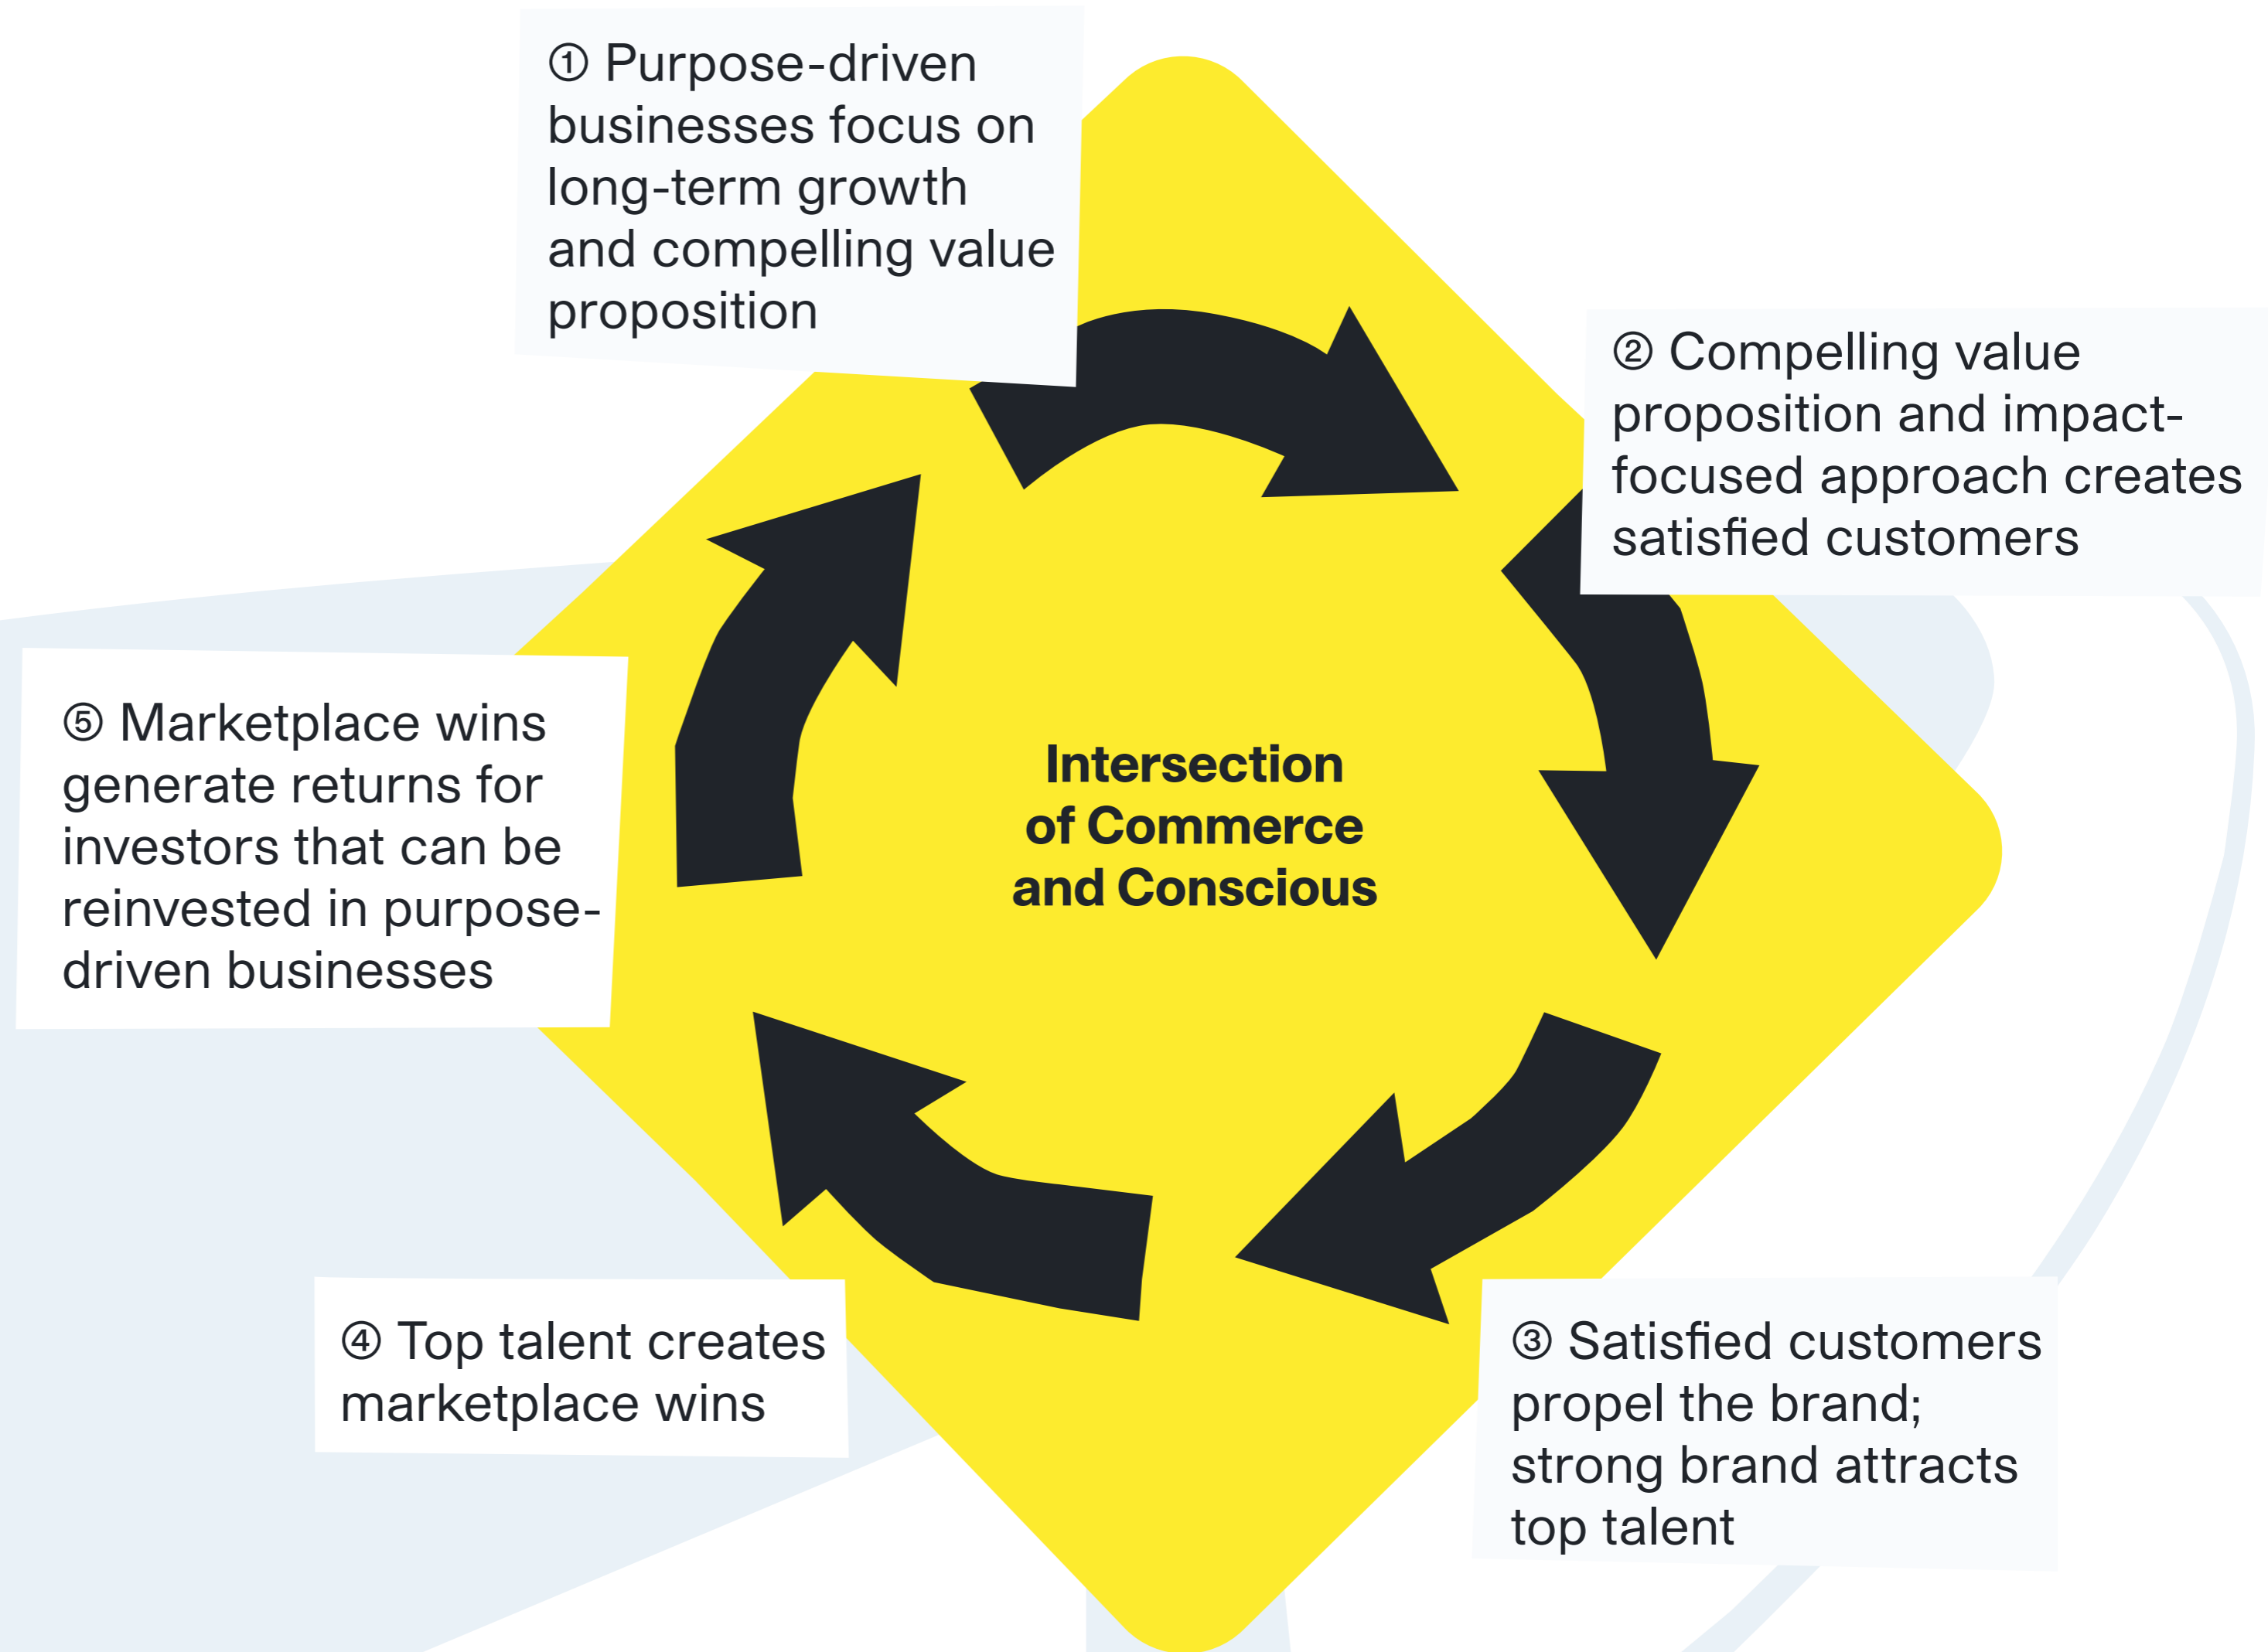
① Purpose-driven businesses focus on long-term growth and compelling value proposition

② Compelling value proposition and impact-focused approach creates satisfied customers

Intersection of Commerce and Conscious

⑤ Marketplace wins generate returns for investors that can be reinvested in purpose-driven businesses

④ Top talent creates marketplace wins

③ Satisfied customers propel the brand; strong brand attracts top talent